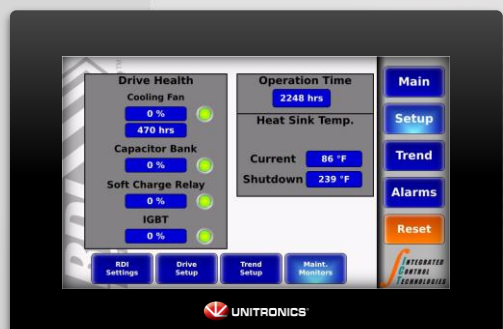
Drive Health
Cooling Fan
0 %
470 hrs
Capacitor Bank
0 %
Soft Charge Relay
0 %
IGBT
0 %

Operation Time
2248 hrs

Heat Sink Temp.
Current 86 °F
Shutdown 239 °F

Main
Setup
Trend
Alarms
Reset

INTEGRATED CONTROL TECHNOLOGIES

RDI Settings
Drive Setup
Trend Setup
Maint. Monitors

UNITRONICS